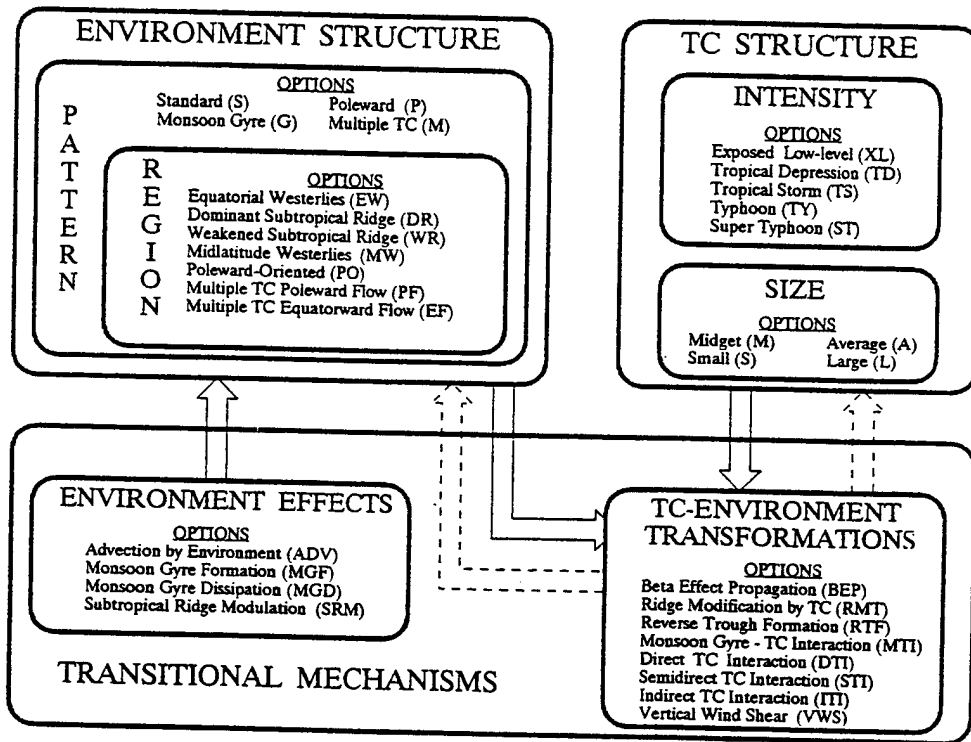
ENVIRONMENT STRUCTURE

PATTERN

OPTIONS
Standard (S)
Poleward (P)
Monsoon Gyre (G)
Multiple TC (M)

REGION

OPTIONS
Equatorial Westerlies (EW)
Dominant Subtropical Ridge (DR)
Weakened Subtropical Ridge (WR)
Midlatitude Westerlies (MW)
Poleward-Oriented (PO)
Multiple TC Poleward Flow (PF)
Multiple TC Equatorward Flow (EF)

TC STRUCTURE

INTENSITY

OPTIONS
Exposed Low-level (XL)
Tropical Depression (TD)
Tropical Storm (TS)
Typhoon (TY)
Super Typhoon (ST)

SIZE

OPTIONS
Midget (M)
Average (A)
Small (S)
Large (L)

ENVIRONMENT EFFECTS

OPTIONS
Advection by Environment (ADV)
Monsoon Gyre Formation (MGF)
Monsoon Gyre Dissipation (MGD)
Subtropical Ridge Modulation (SRM)

TC-ENVIRONMENT TRANSFORMATIONS

OPTIONS
Beta Effect Propagation (BEP)
Ridge Modification by TC (RMT)
Reverse Trough Formation (RTF)
Monsoon Gyre - TC Interaction (MTI)
Direct TC Interaction (DTI)
Semidirect TC Interaction (STI)
Indirect TC Interaction (ITI)
Vertical Wind Shear (VWS)

TRANSITIONAL MECHANISMS